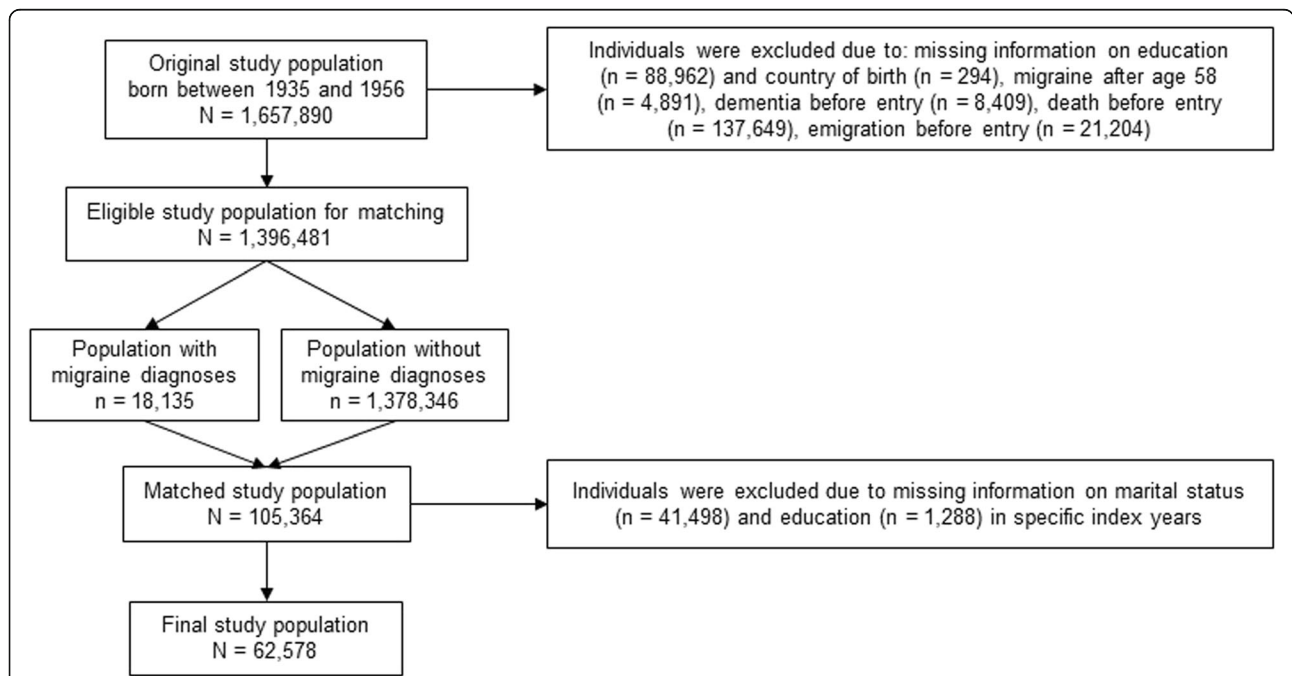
Original study population born between 1935 and 1956
N = 1,657,890

Individuals were excluded due to: missing information on education (n = 88,962) and country of birth (n = 294), migraine after age 58 (n = 4,891), dementia before entry (n = 8,409), death before entry (n = 137,649), emigration before entry (n = 21,204)

Eligible study population for matching
N = 1,396,481

Population with migraine diagnoses
n = 18,135

Population without migraine diagnoses
n = 1,378,346

Matched study population
N = 105,364

Individuals were excluded due to missing information on marital status (n = 41,498) and education (n = 1,288) in specific index years

Final study population
N = 62,578